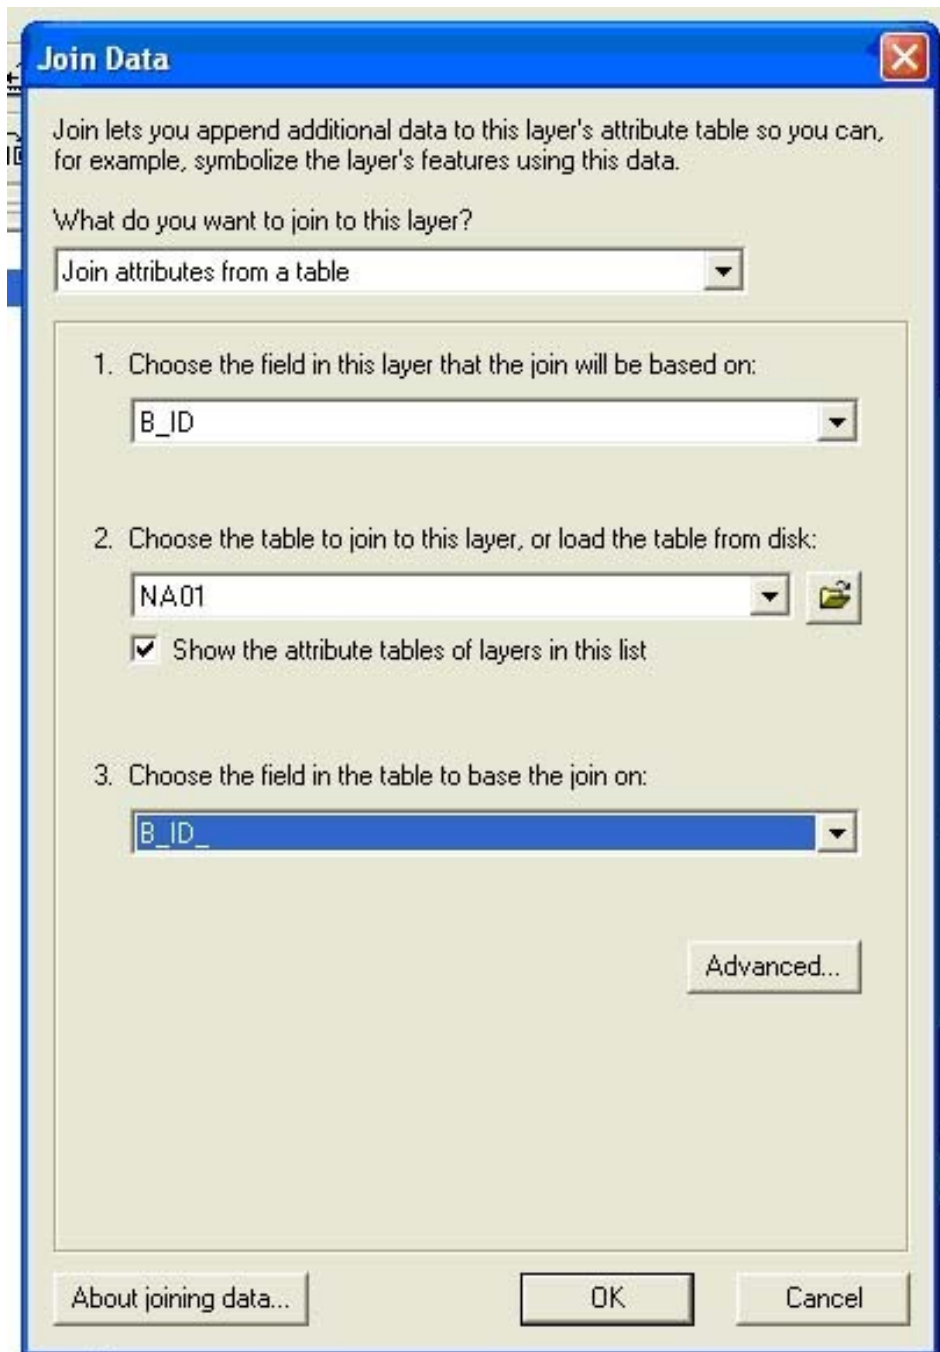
Join Data

Join lets you append additional data to this layer's attribute table so you can, for example, symbolize the layer's features using this data.

What do you want to join to this layer?

Join attributes from a table

1. Choose the field in this layer that the join will be based on:

B_ID

2. Choose the table to join to this layer, or load the table from disk:

NA01

Show the attribute tables of layers in this list

3. Choose the field in the table to base the join on:

B_ID_

Advanced...

About joining data...

OK

Cancel